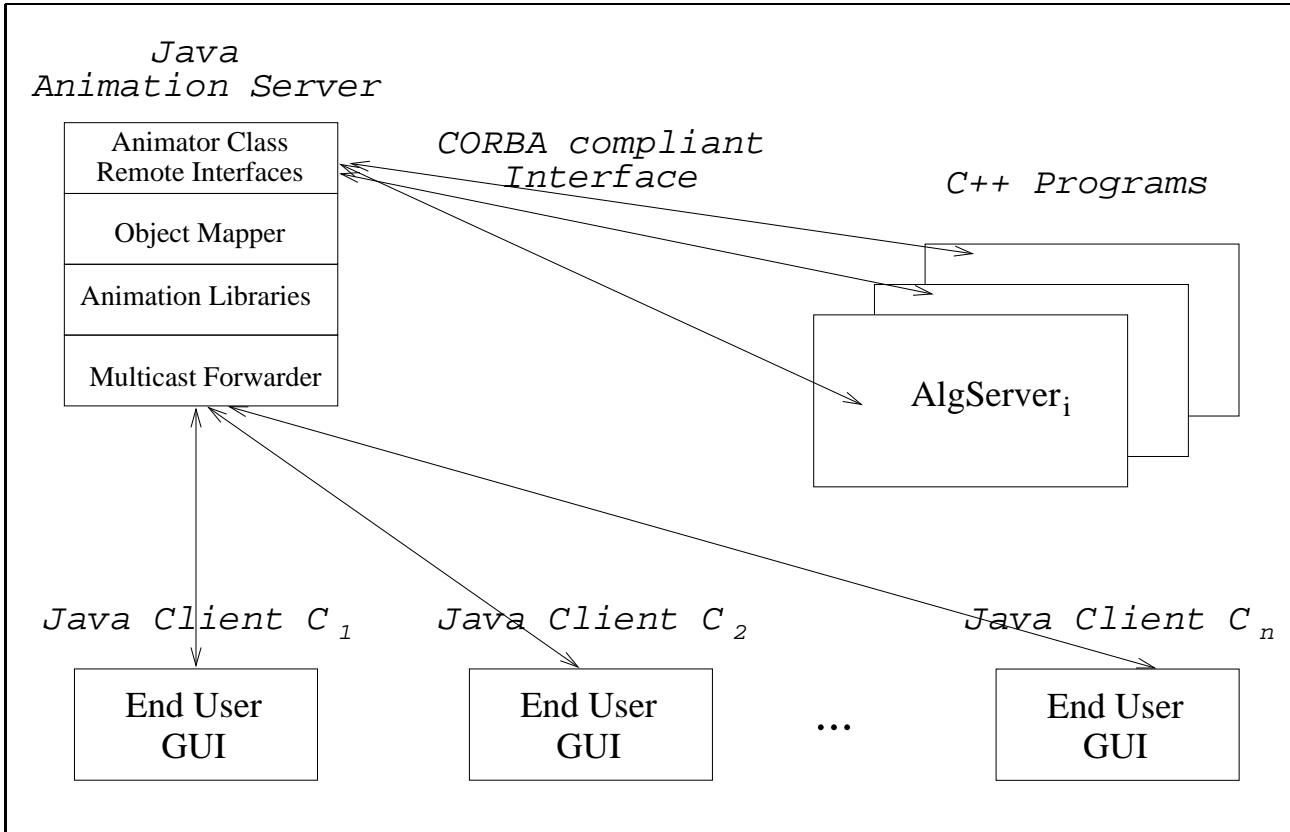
Java
Animation Server

Animator Class
Remote Interfaces

Object Mapper

Animation Libraries

Multicast Forwarder

CORBA compliant
Interface

C++ Programs

AlgServer$_i$

Java Client $C_1$

Java Client $C_2$

Java Client $C_n$

End User
GUI

End User
GUI

...

End User
GUI